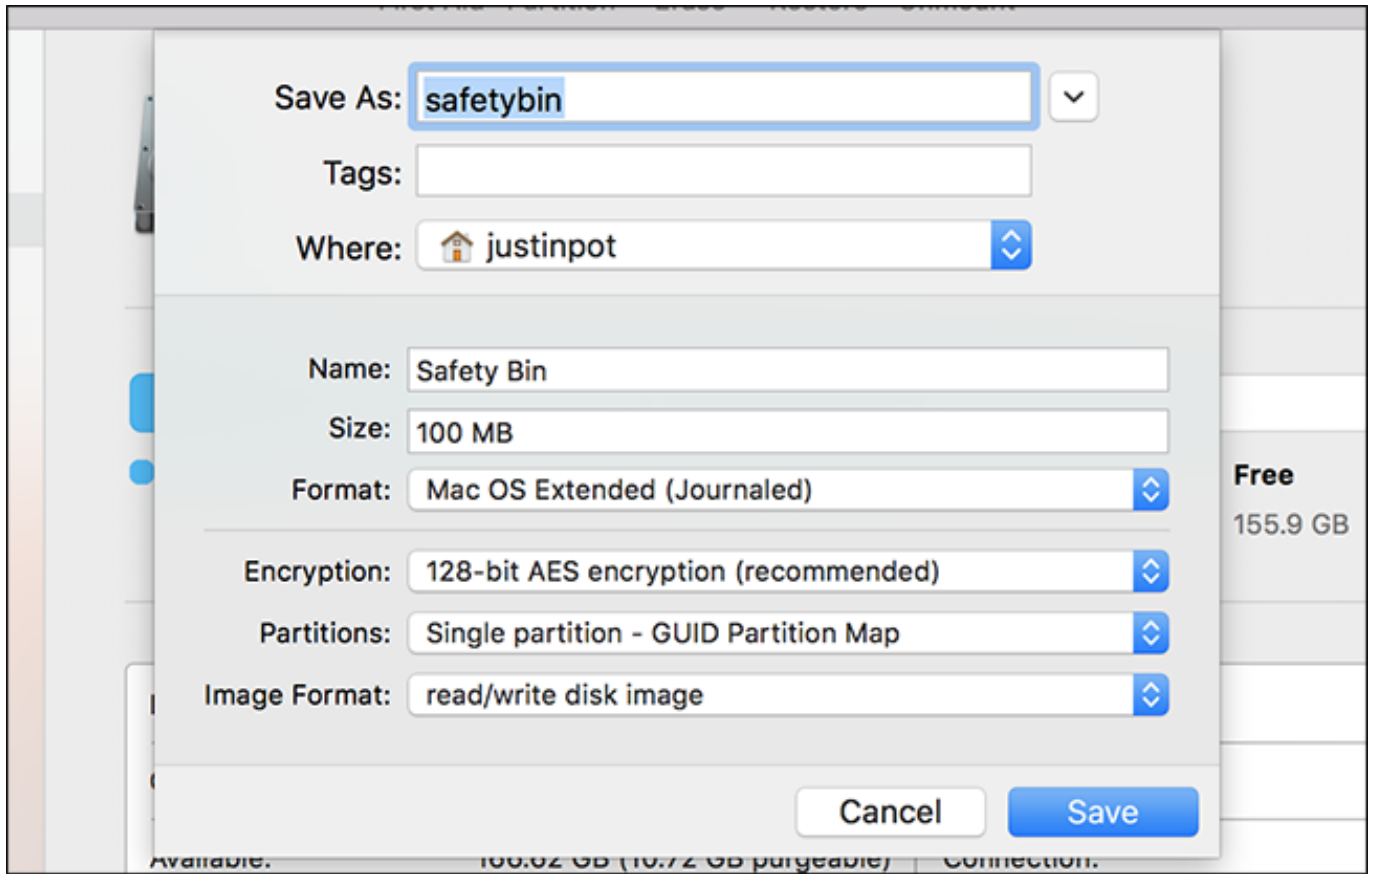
Save As: safetybin

Tags:

Where: justinpot

Name: Safety Bin

Size: 100 MB

Format: Mac OS Extended (Journaled)

Encryption: 128-bit AES encryption (recommended)

Partitions: Single partition - GUID Partition Map

Image Format: read/write disk image

Cancel Save

Free
155.9 GB

Available: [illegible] GB ([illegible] GB purgeable) Connection: